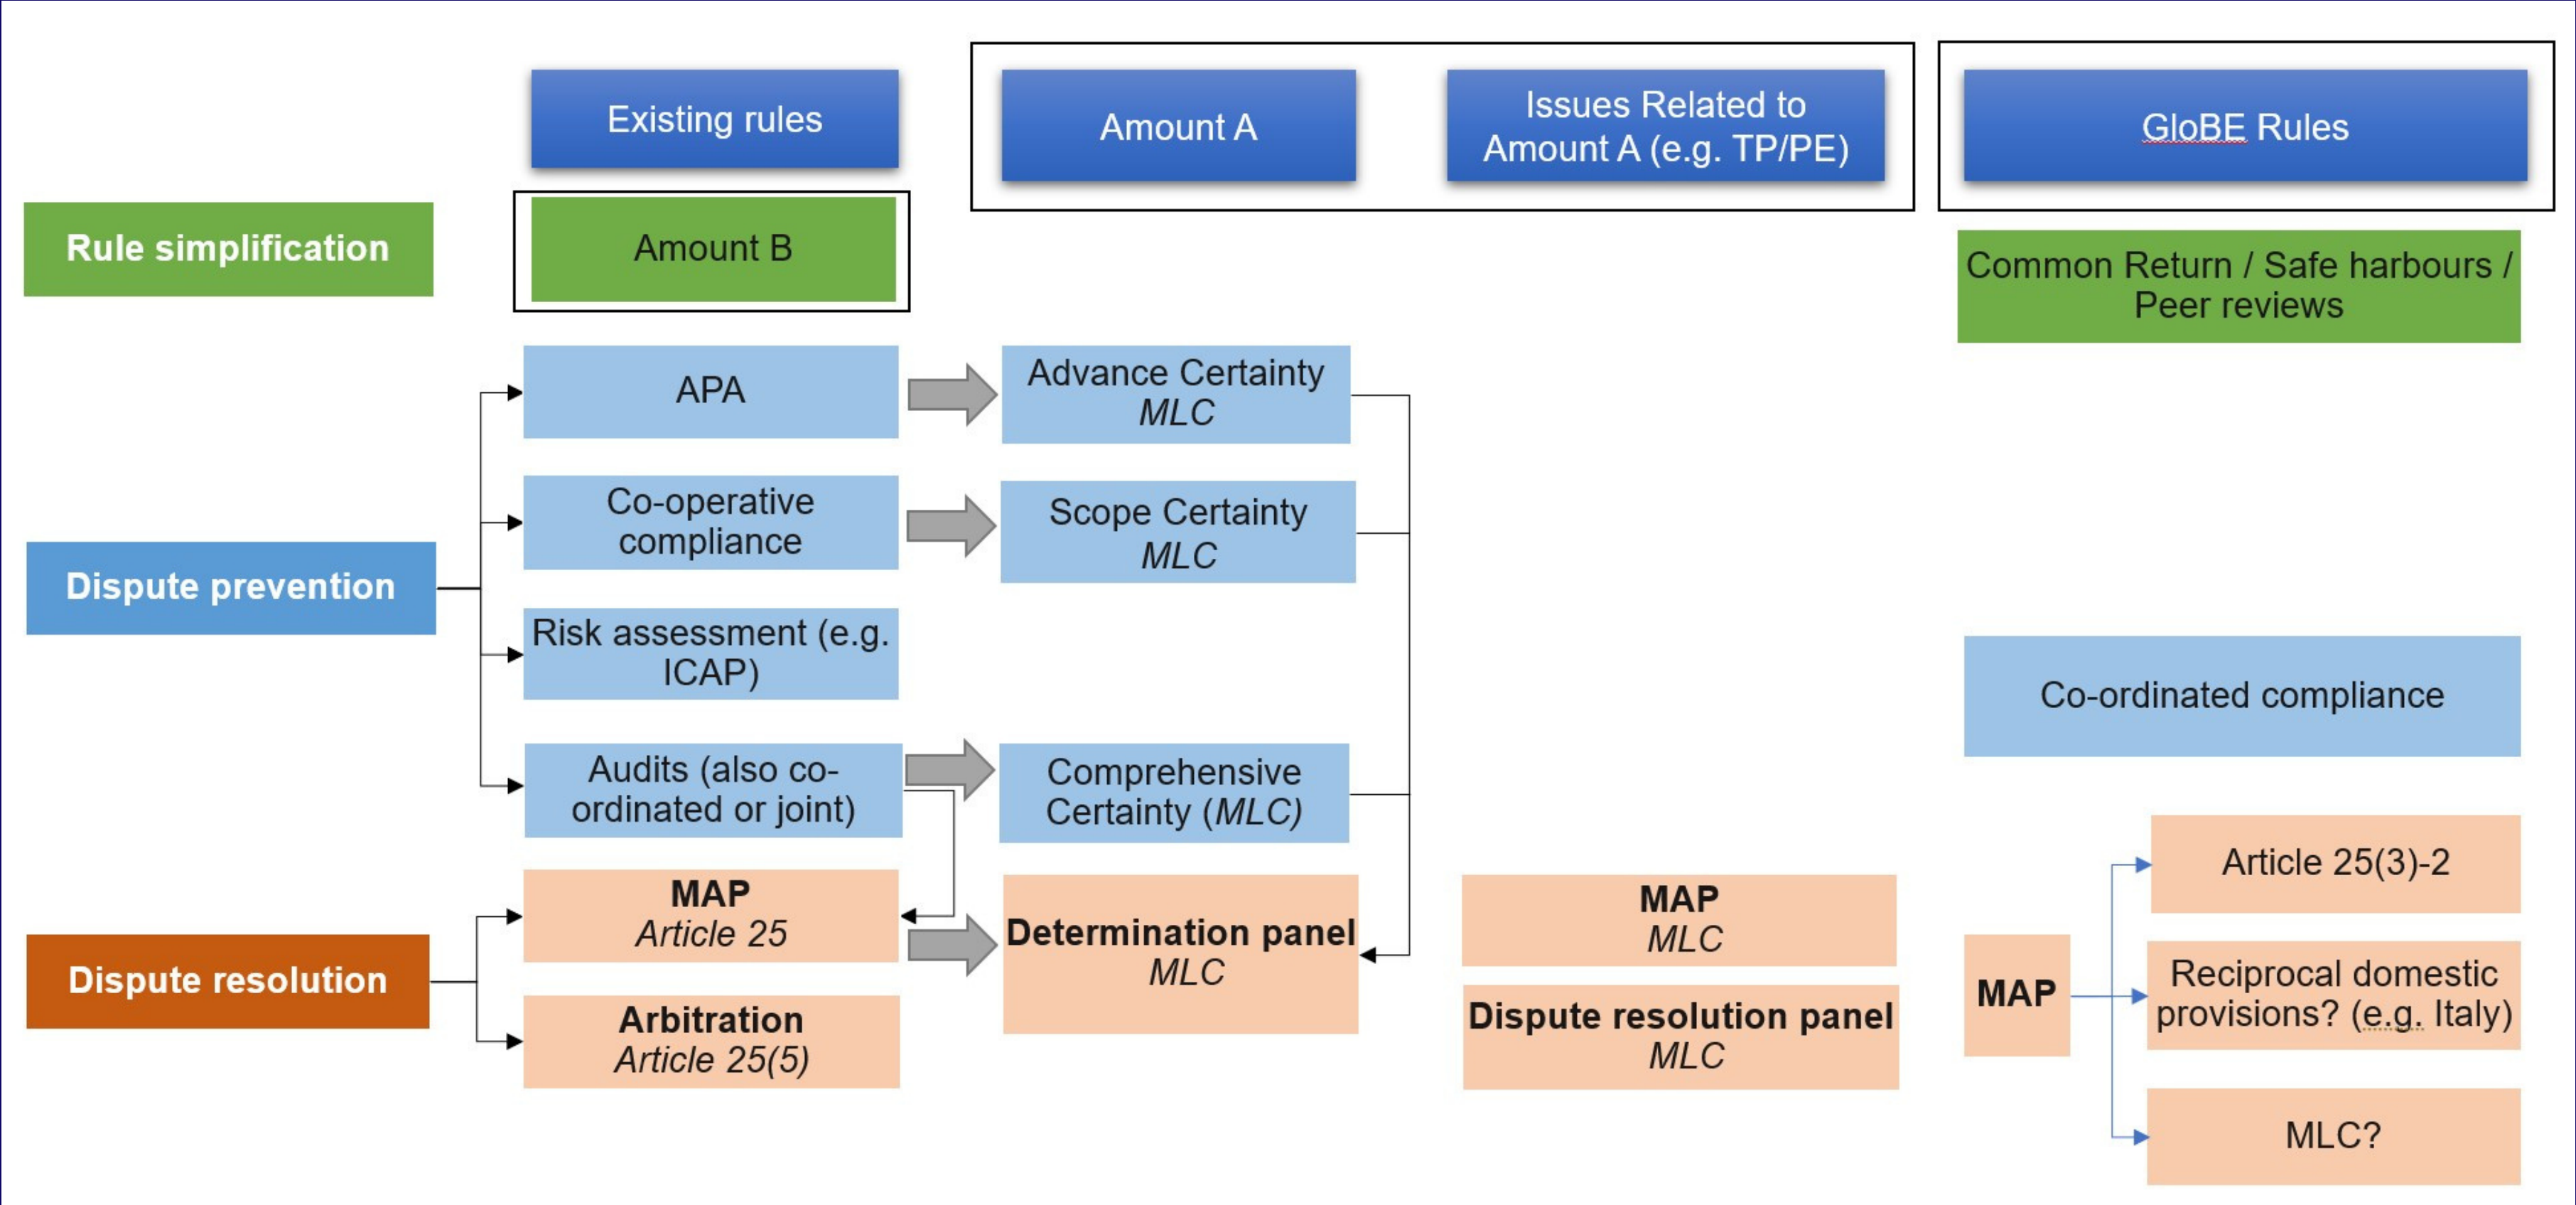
Existing rules

Amount A

Issues Related to Amount A (e.g. TP/PE)

GloBE Rules

Rule simplification

Amount B

Common Return / Safe harbours / Peer reviews

APA

Advance Certainty *MLC*

Co-operative compliance

Scope Certainty *MLC*

Dispute prevention

Risk assessment (e.g. ICAP)

Co-ordinated compliance

Audits (also co-ordinated or joint)

Comprehensive Certainty (*MLC*)

Article 25(3)-2

**MAP**
*Article 25*

**Determination panel**
*MLC*

**MAP**
*MLC*

Dispute resolution

**MAP**

Reciprocal domestic provisions? (e.g. Italy)

**Arbitration**
*Article 25(5)*

**Dispute resolution panel**
*MLC*

MLC?